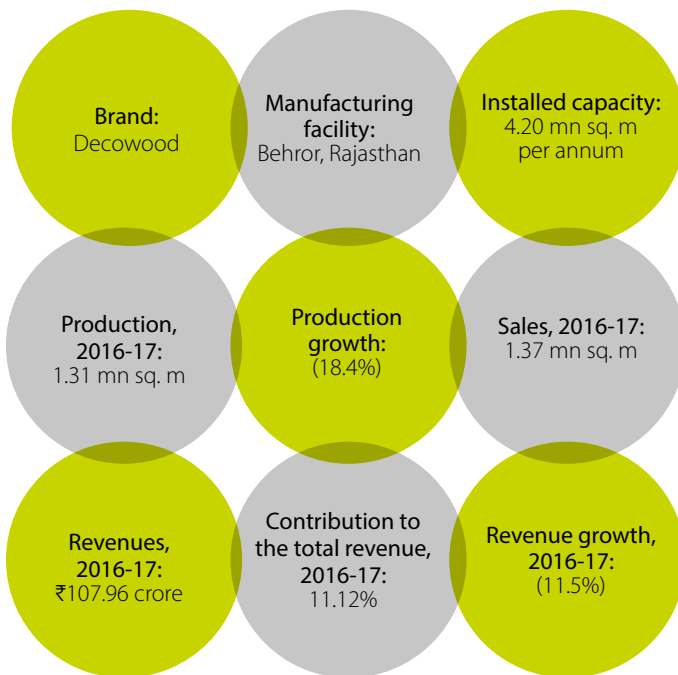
Brand:
Decowood

Manufacturing facility:
Behror, Rajasthan

Installed capacity:
4.20 mn sq. m per annum

Production, 2016-17:
1.31 mn sq. m

Production growth:
(18.4%)

Sales, 2016-17:
1.37 mn sq. m

Revenues, 2016-17:
₹107.96 crore

Contribution to the total revenue, 2016-17:
11.12%

Revenue growth, 2016-17:
(11.5%)